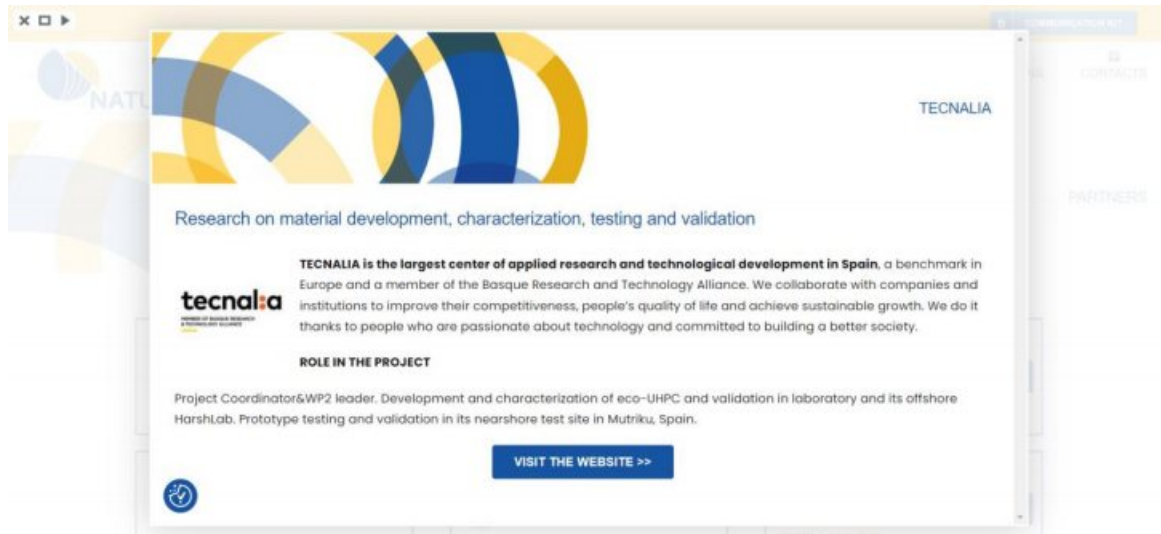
TECNALIA

Research on material development, characterization, testing and validation

tecnalia

TECNALIA is the largest center of applied research and technological development in Spain, a benchmark in Europe and a member of the Basque Research and Technology Alliance. We collaborate with companies and institutions to improve their competitiveness, people's quality of life and achieve sustainable growth. We do it thanks to people who are passionate about technology and committed to building a better society.

ROLE IN THE PROJECT

Project Coordinator&WP2 leader. Development and characterization of eco-UHPC and validation in laboratory and its offshore HarshLab. Prototype testing and validation in its nearshore test site in Mutriku, Spain.

VISIT THE WEBSITE >>

CONTACTS

PARTNERS